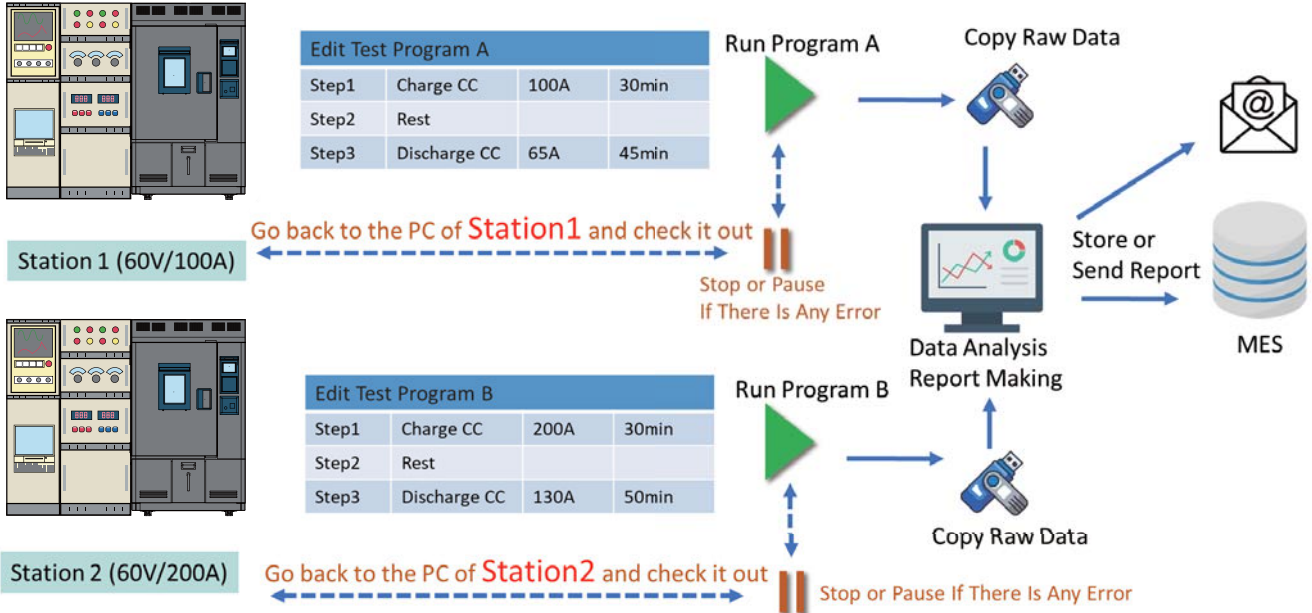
| Edit Test Program A | | | |
|---|---|---|---|
| Step1 | Charge CC | 100A | 30min |
| Step2 | Rest | | |
| Step3 | Discharge CC | 65A | 45min |

Run Program A

Copy Raw Data

Go back to the PC of Station1 and check it out

Station 1 (60V/100A)

Stop or Pause If There Is Any Error

Data Analysis Report Making

Store or Send Report

MES

| Edit Test Program B | | | |
|---|---|---|---|
| Step1 | Charge CC | 200A | 30min |
| Step2 | Rest | | |
| Step3 | Discharge CC | 130A | 50min |

Run Program B

Copy Raw Data

Station 2 (60V/200A)

Go back to the PC of Station2 and check it out

Stop or Pause If There Is Any Error